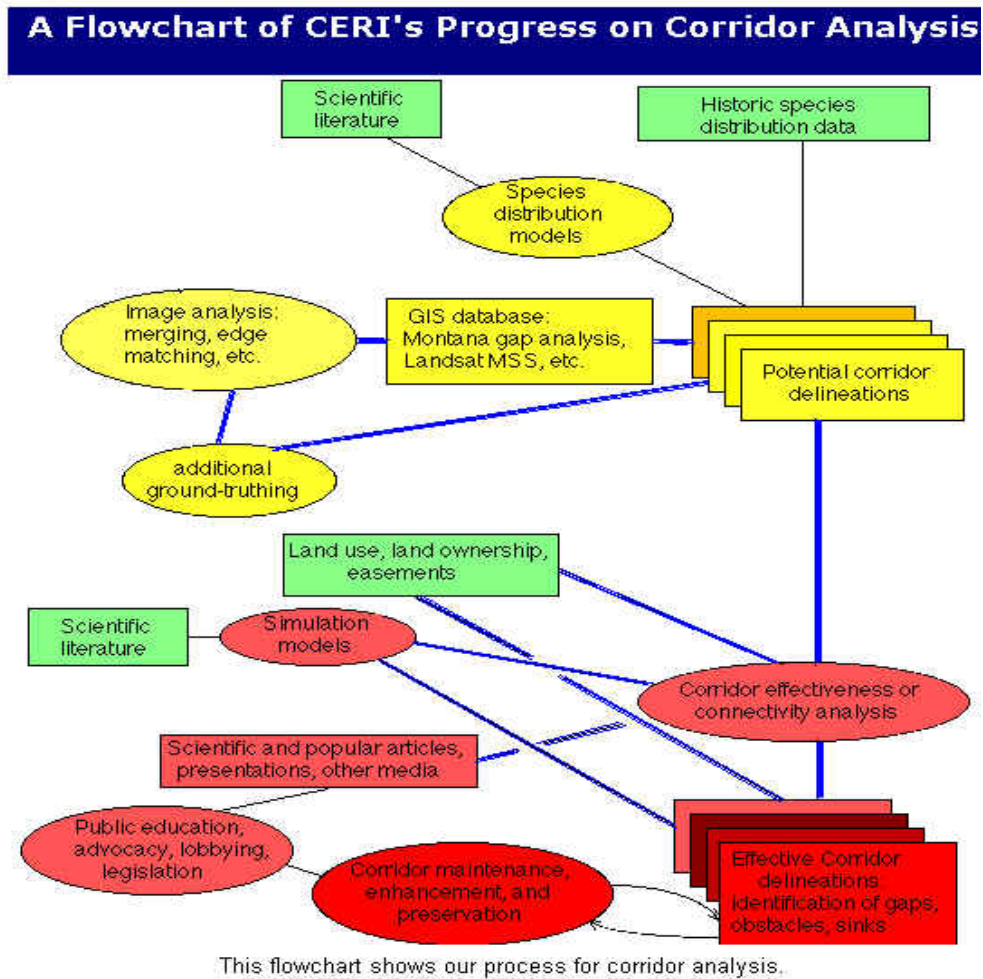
A Flowchart of CERI's Progress on Corridor Analysis

Scientific literature

Historic species distribution data

Species distribution models

Image analysis: merging, edge matching, etc.

GIS database: Montana gap analysis, Landsat MSS, etc.

Potential corridor delineations

additional ground-truthing

Land use, land ownership, easements

Scientific literature

Simulation models

Corridor effectiveness or connectivity analysis

Scientific and popular articles, presentations, other media

Public education, advocacy, lobbying, legislation

Corridor maintenance, enhancement, and preservation

Effective Corridor delineations identification of gaps, obstacles, sinks

This flowchart shows our process for corridor analysis.